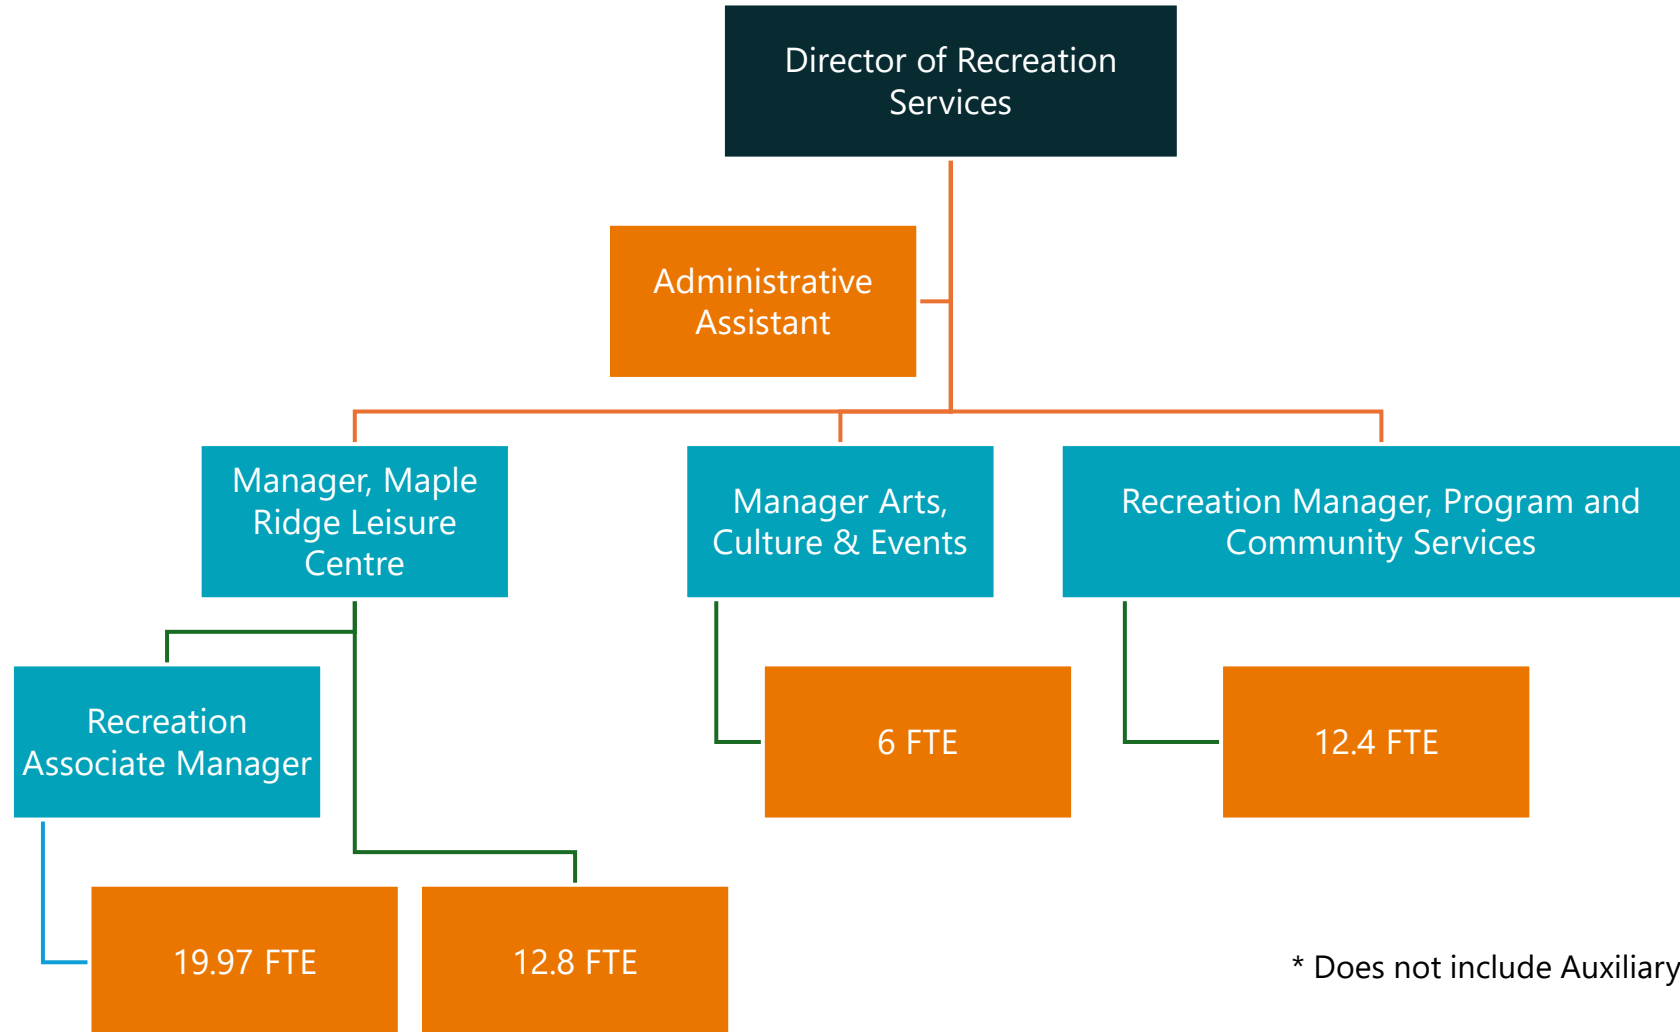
Director of Recreation Services

Administrative Assistant

Manager, Maple Ridge Leisure Centre

Manager Arts, Culture & Events

Recreation Manager, Program and Community Services

Recreation Associate Manager

6 FTE

12.4 FTE

19.97 FTE

12.8 FTE

* Does not include Auxiliary